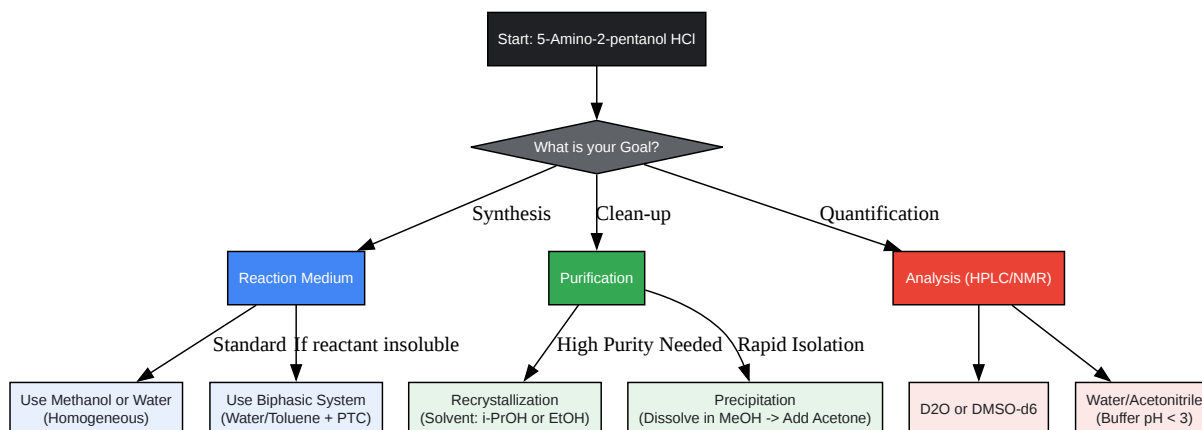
Start: 5-Amino-2-pentanol HCl

What is your Goal?

Synthesis

Clean-up

Quantification

Reaction Medium

Purification

Analysis (HPLC/NMR)

Standard

If reactant insoluble

High Purity Needed

Rapid Isolation

Use Methanol or Water (Homogeneous)

Use Biphasic System (Water/Toluene + PTC)

Recrystallization (Solvent: i-PrOH or EtOH)

Precipitation (Dissolve in MeOH -> Add Acetone)

D2O or DMSO-d6

Water/Acetonitrile (Buffer pH < 3)